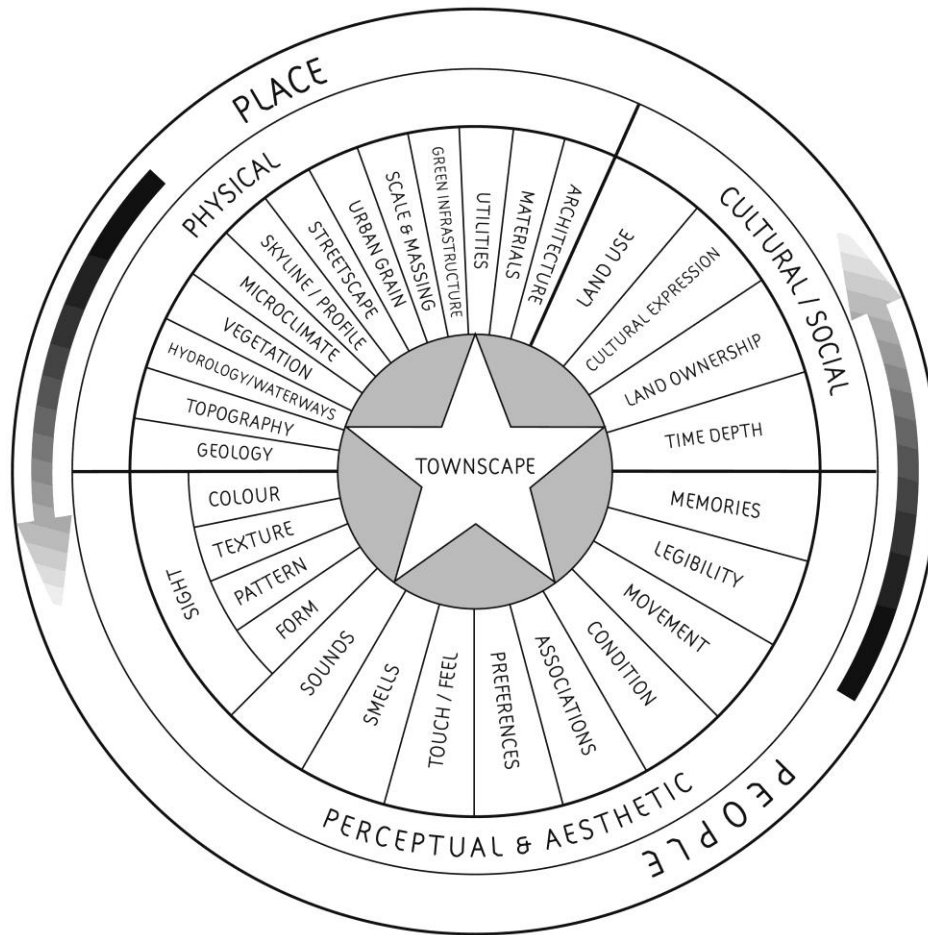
PLACE

PHYSICAL

GEOLOGY
TOPOGRAPHY
HYDROLOGY/WATERWAYS
VEGETATION
MICROCLIMATE
SKYLINE / PROFILE
STREETSCAPE
URBAN GRAIN
SCALE & MASSING
GREEN INFRASTRUCTURE
UTILITIES
MATERIALS
ARCHITECTURE

CULTURAL / SOCIAL

LAND USE
CULTURAL EXPRESSION
LAND OWNERSHIP
TIME DEPTH

TOWNSCAPE

MEMORIES
LEGIBILITY
MOVEMENT
CONDITION
ASSOCIATIONS
PREFERENCES
TOUCH / FEEL
SMELLS
SOUNDS

SIGHT
COLOUR
TEXTURE
PATTERN
FORM

PERCEPTUAL & AESTHETIC

PEOPLE